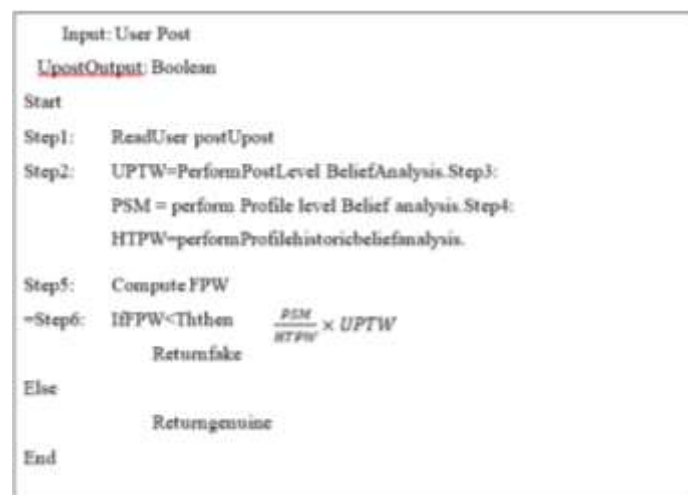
Input: User Post

UpostOutput: Boolean

Start

Step1: ReadUser postUpost

Step2: UPTW=PerformPostLevel BeliefAnalysis.Step3:

PSM = perform Profile level Belief analysis.Step4:

HTPW=performProfilehistoricbeliefanalysis.

Step5: Compute FPW

=Step6: IfFPW<Ththen $\frac{PSM}{HTPW} \times UPTW$

Returnfake

Else

Returngenuine

End